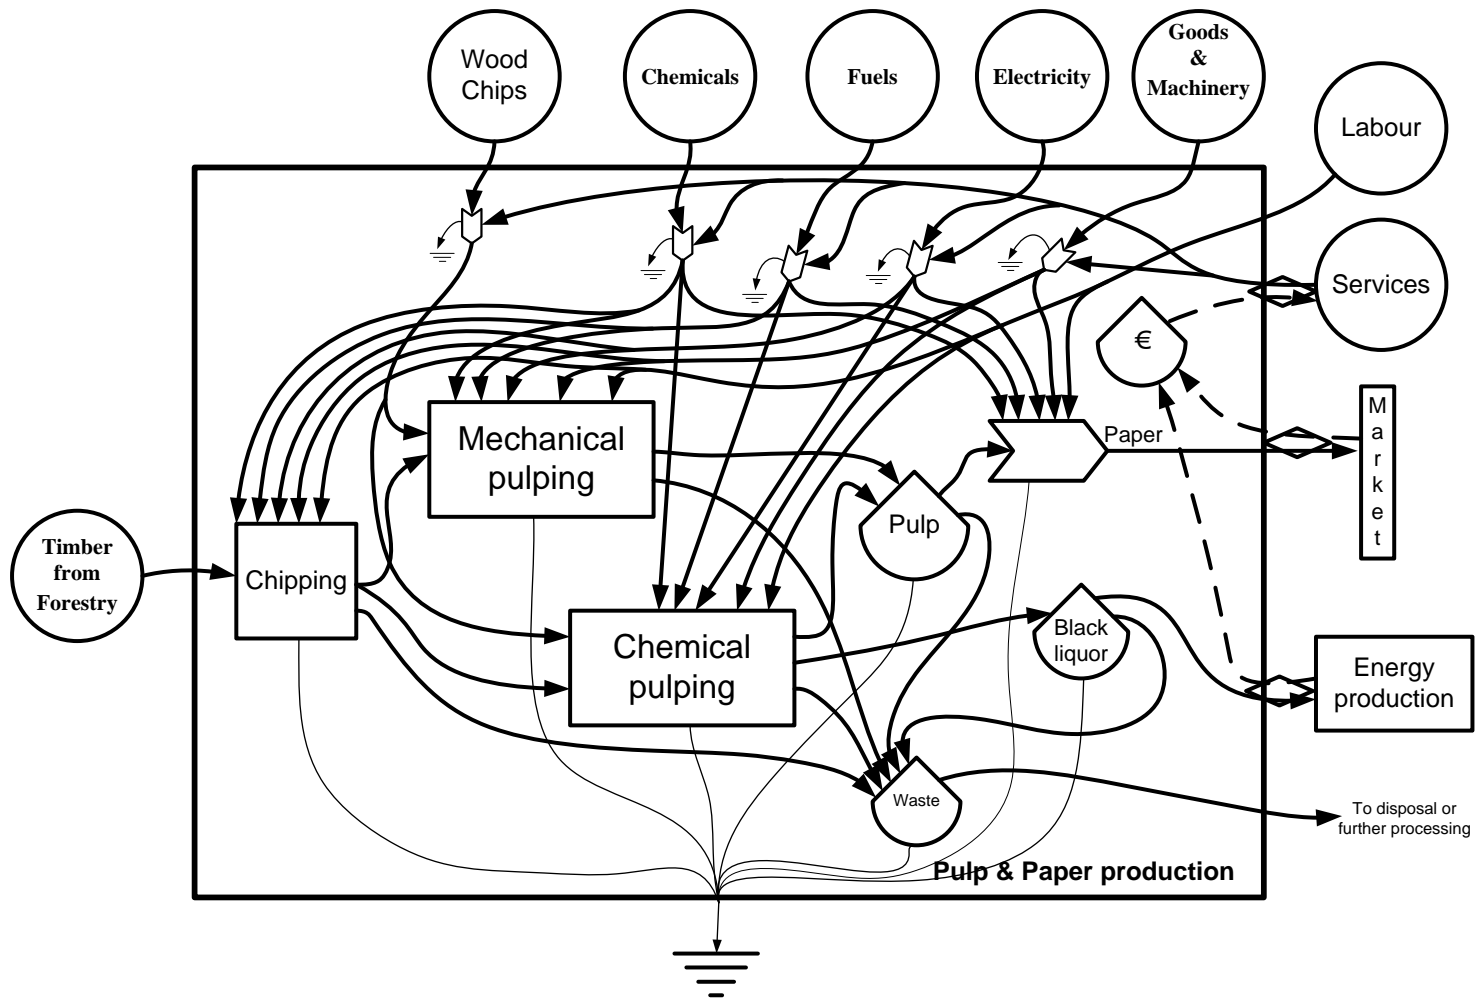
Wood Chips

Chemicals

Fuels

Electricity

Goods & Machinery

Labour

Services

€

Market

Paper

Mechanical pulping

Pulp

Timber from Forestry

Chipping

Chemical pulping

Black liquor

Energy production

Waste

To disposal or further processing

Pulp & Paper production